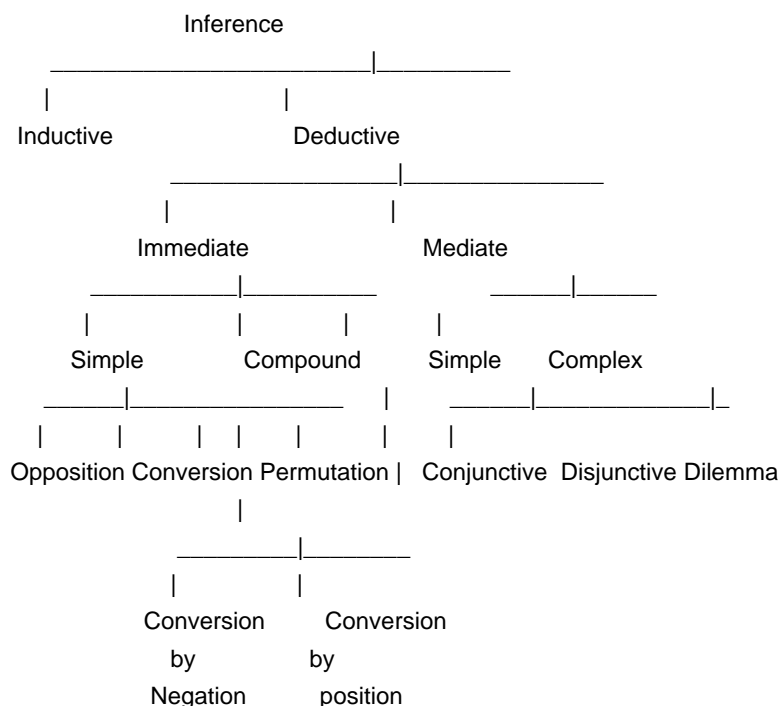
Inference

Inductive

Deductive

Immediate

Mediate

Simple

Compound

Simple

Complex

Opposition Conversion Permutation

Conjunctive Disjunctive Dilemma

Conversion by Negation

Conversion by position